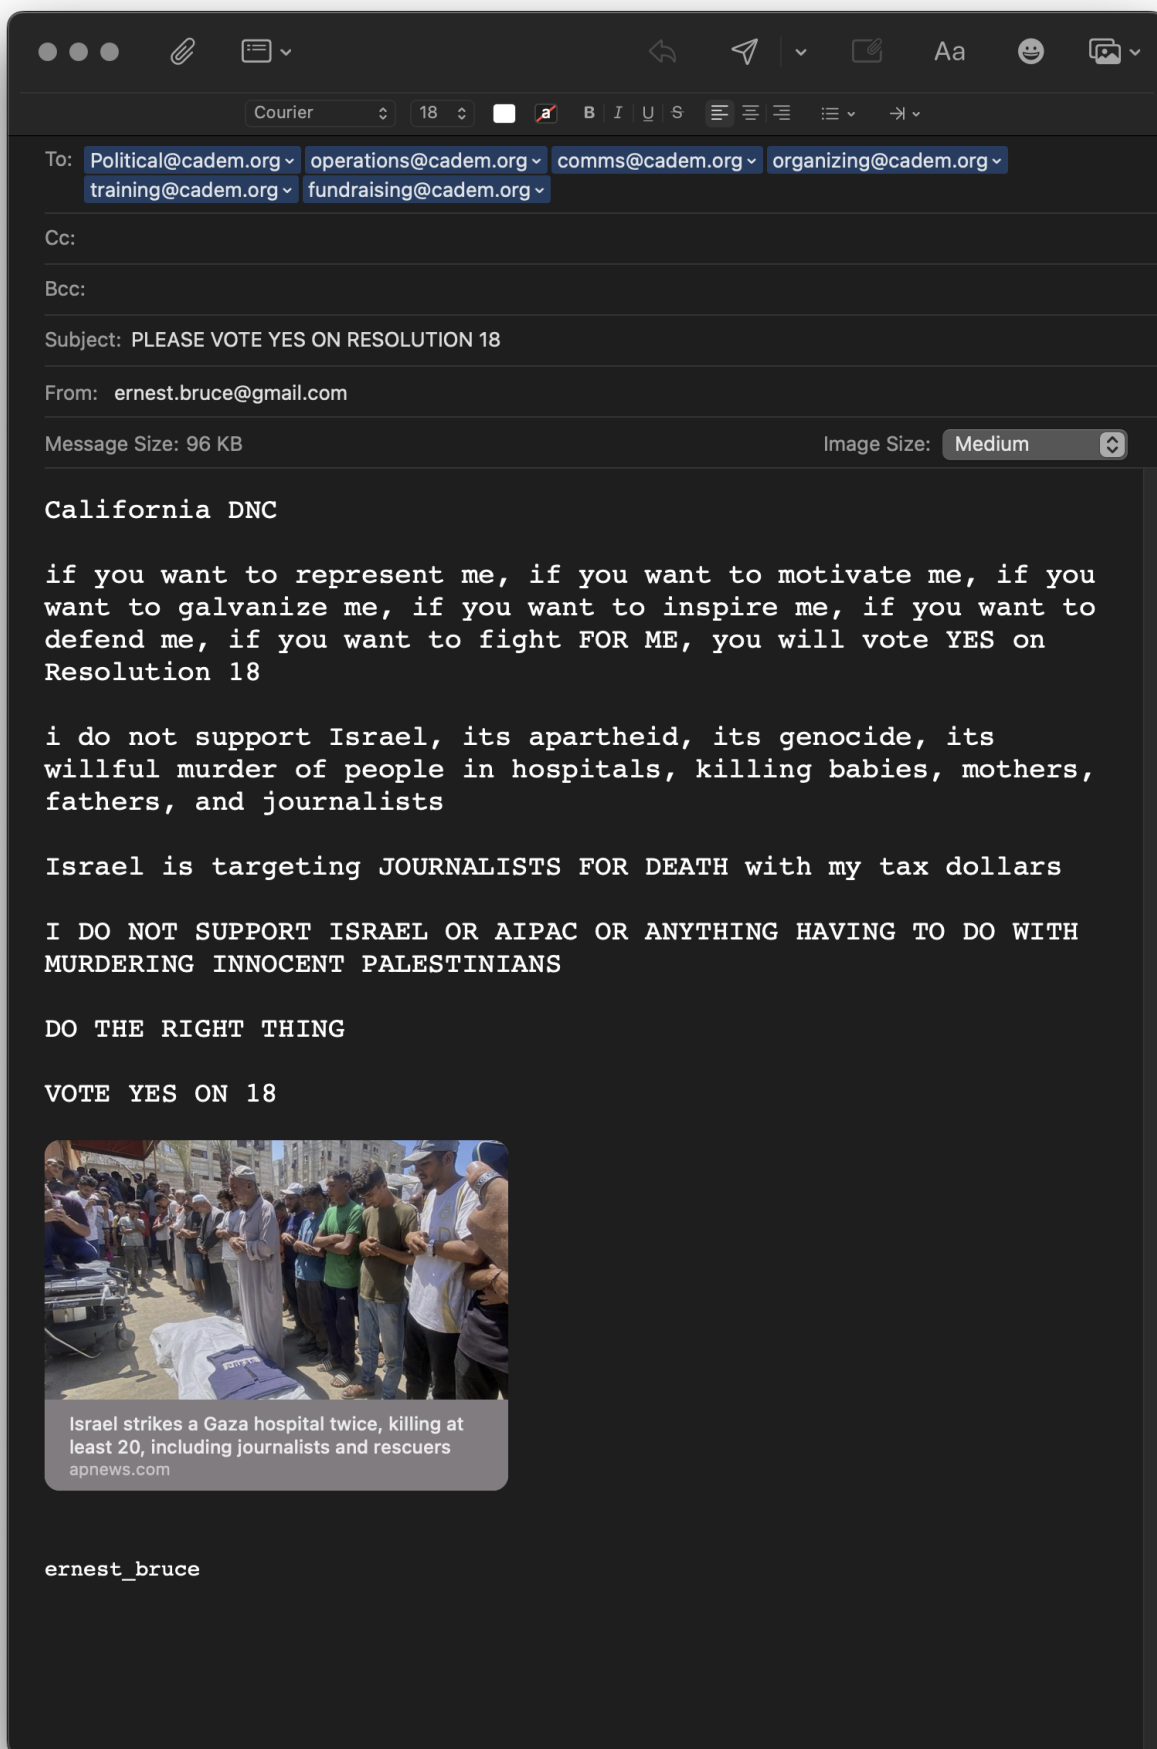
Aa

Courier 18 B I U S

To: Political@cadem.org operations@cadem.org comms@cadem.org organizing@cadem.org training@cadem.org fundraising@cadem.org

Cc:

Bcc:

Subject: PLEASE VOTE YES ON RESOLUTION 18

From: ernest.bruce@gmail.com

Message Size: 96 KB Image Size: Medium

California DNC

if you want to represent me, if you want to motivate me, if you want to galvanize me, if you want to inspire me, if you want to defend me, if you want to fight FOR ME, you will vote YES on Resolution 18

i do not support Israel, its apartheid, its genocide, its willful murder of people in hospitals, killing babies, mothers, fathers, and journalists

Israel is targeting JOURNALISTS FOR DEATH with my tax dollars

I DO NOT SUPPORT ISRAEL OR AIPAC OR ANYTHING HAVING TO DO WITH MURDERING INNOCENT PALESTINIANS

DO THE RIGHT THING

VOTE YES ON 18

Israel strikes a Gaza hospital twice, killing at least 20, including journalists and rescuers
apnews.com

ernest_bruce